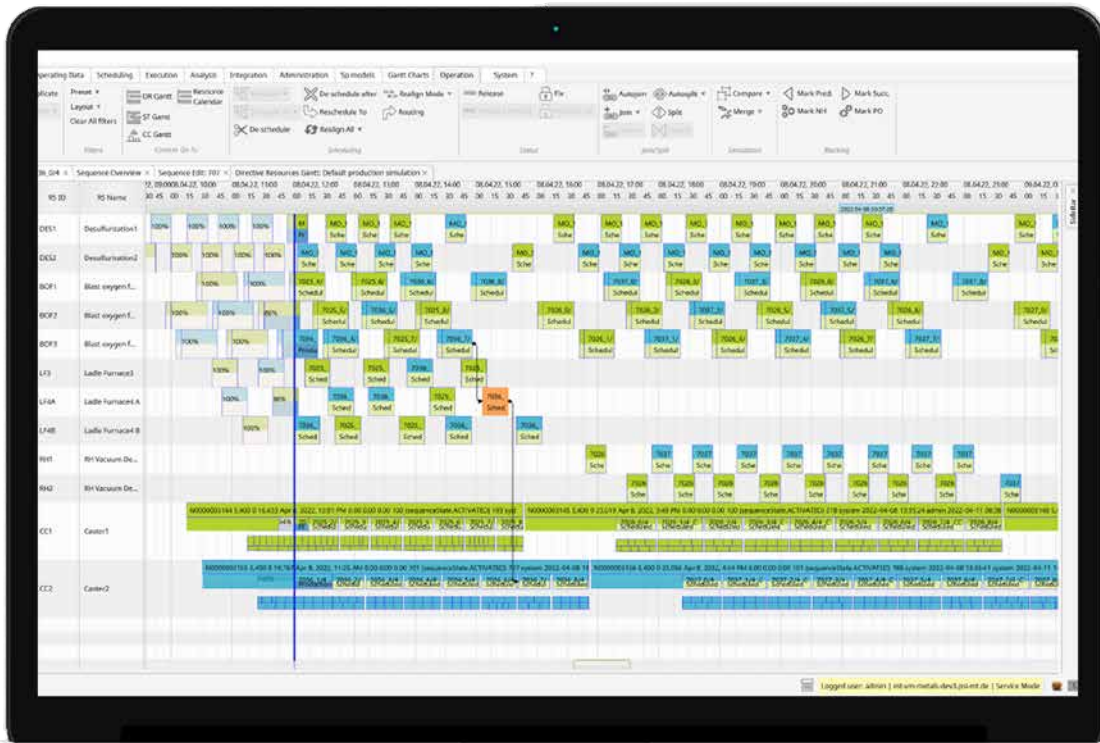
perating Data | Scheduling | Execution | Analysis | Integration | Administration | Sp models | Gantt Charts | Operation | System | ?

Preset | Layout | Clear All filters | Filters
DR Gantt | Resource Calendar | ST Gantt | CC Gantt | Context Go To
De-schedule after | Realign Mode | Reschedule To | Routing | De-schedule | Realign All | Scheduling
Release | Fix | Status
Autojoin | Autosplit | Join | Split | Join/Split
Compare | Merge | Simulation
Mark Pred. | Mark Succ. | Mark NH | Mark PO | Marking

Sequence Overview | Sequence Edit: 707 | Directive Resources Gantt: Default production simulation

RS ID | RS Name
08.04.22, 11:00 | 08.04.22, 12:00 | 08.04.22, 13:00 | 08.04.22, 14:00 | 08.04.22, 15:00 | 08.04.22, 16:00 | 08.04.22, 17:00 | 08.04.22, 18:00 | 08.04.22, 19:00 | 08.04.22, 20:00 | 08.04.22, 21:00 | 08.04.22, 22:00 | 08.04.22, 23:00

DES1 | Desulfurization1
DES2 | Desulfurization2
BOF1 | Blast oxygen f...
BOF2 | Blast oxygen f...
BOF3 | Blast oxygen f...
LF3 | Ladle Furnace3
LF4A | Ladle Furnace4 A
LF4B | Ladle Furnace4 B
RH1 | RH Vacuum De...
RH2 | RH Vacuum De...
CC1 | Caster1
CC2 | Caster2

100% | MO_ | Sche | Schedul | Sched

SideBar

Logged user: admin | Service Mode